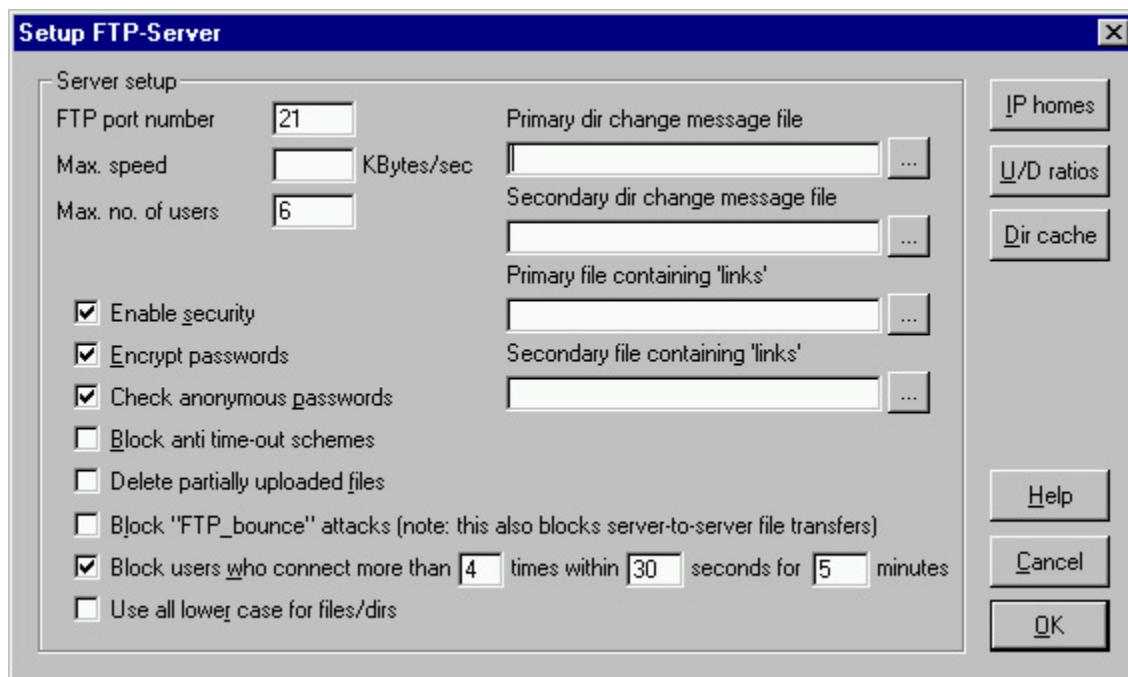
Setup FTP-Server

Server setup

FTP port number 21

Max. speed KBytes/sec

Max. no. of users 6

Primary dir change message file

...

Secondary dir change message file

...

Primary file containing 'links'

...

Secondary file containing 'links'

...

☑ Enable security

☑ Encrypt passwords

☑ Check anonymous passwords

☐ Block anti time-out schemes

☐ Delete partially uploaded files

☐ Block "FTP_bounce" attacks (note: this also blocks server-to-server file transfers)

☑ Block users who connect more than 4 times within 30 seconds for 5 minutes

☐ Use all lower case for files/dirs

IP homes

U/D ratios

Dir cache

Help

Cancel

OK